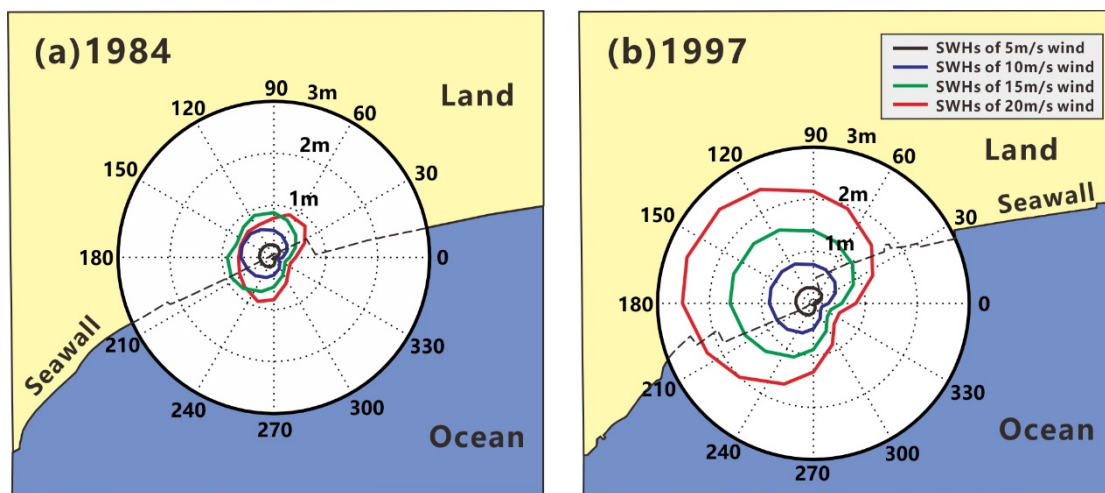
(a)1984

Land

90
3m
60
120
2m
150
30
1m
180
0
Seawall
210
330
240
300
270

Ocean

(b)1997

SWHs of 5m/s wind
SWHs of 10m/s wind
SWHs of 15m/s wind
SWHs of 20m/s wind

Land

90
3m
120
60
2m
Seawall
150
30
1m
180
0
210
330
240
300
270

Ocean